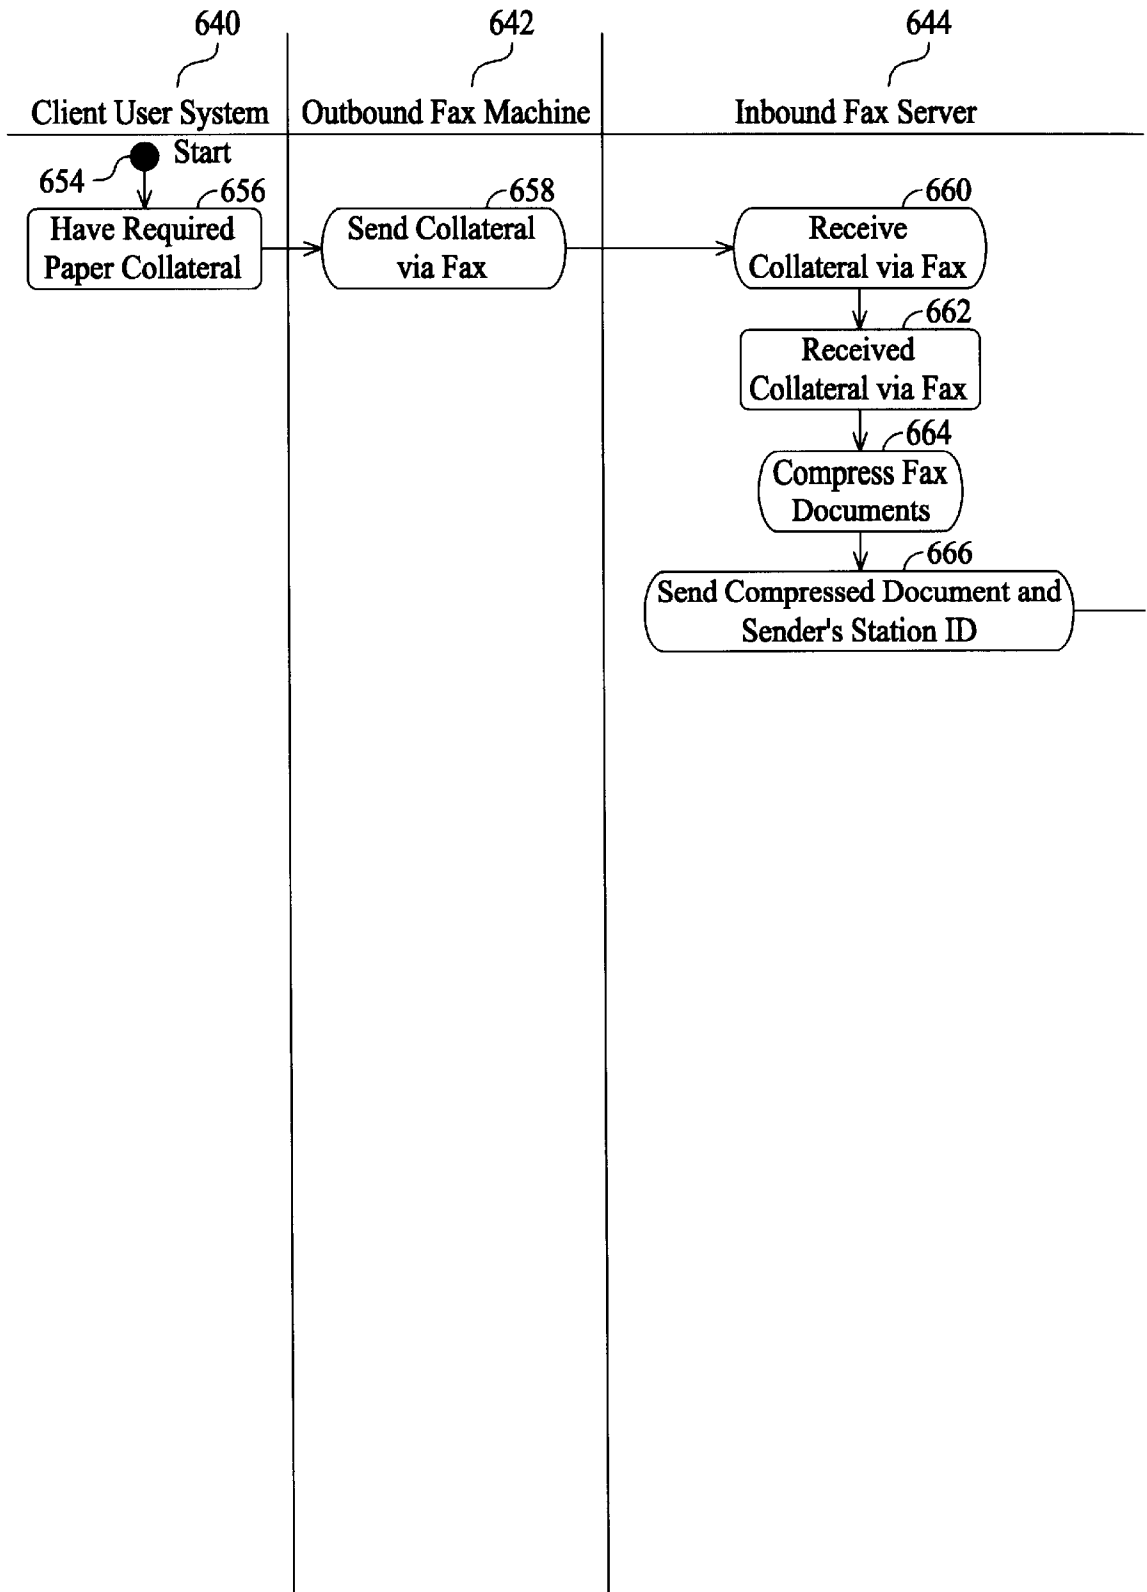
640

642

644

Client User System

Outbound Fax Machine

Inbound Fax Server

654

Start

656

Have Required Paper Collateral

658

Send Collateral via Fax

660

Receive Collateral via Fax

662

Received Collateral via Fax

664

Compress Fax Documents

666

Send Compressed Document and Sender's Station ID